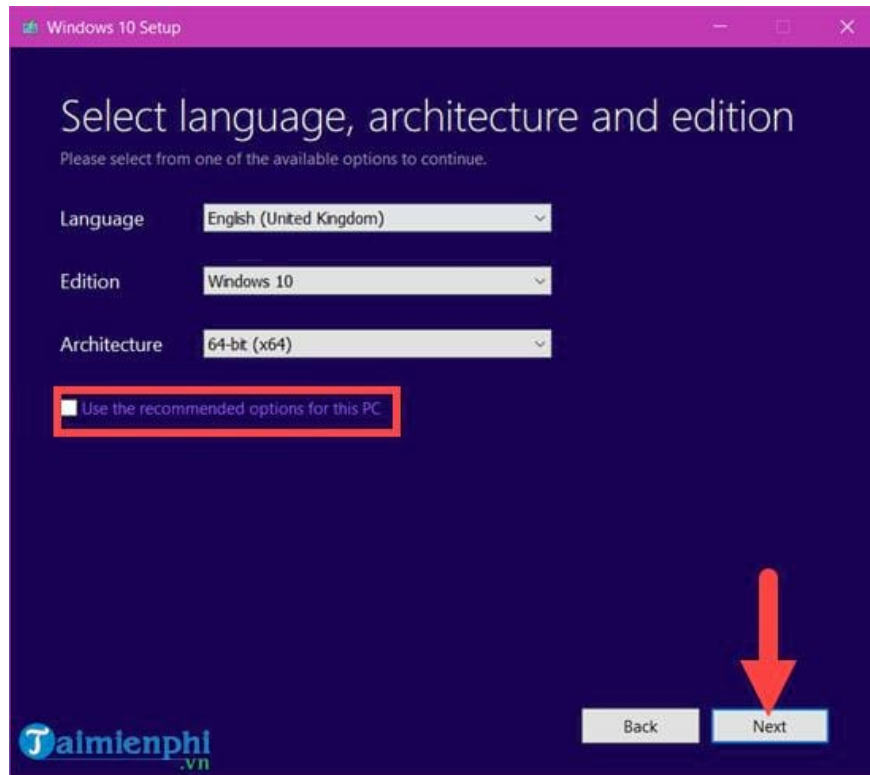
Windows 10 Setup

Select language, architecture and edition

Please select from one of the available options to continue.

Language English (United Kingdom)

Edition Windows 10

Architecture 64-bit (x64)

Use the recommended options for this PC

Back Next

Taimienphi .vn